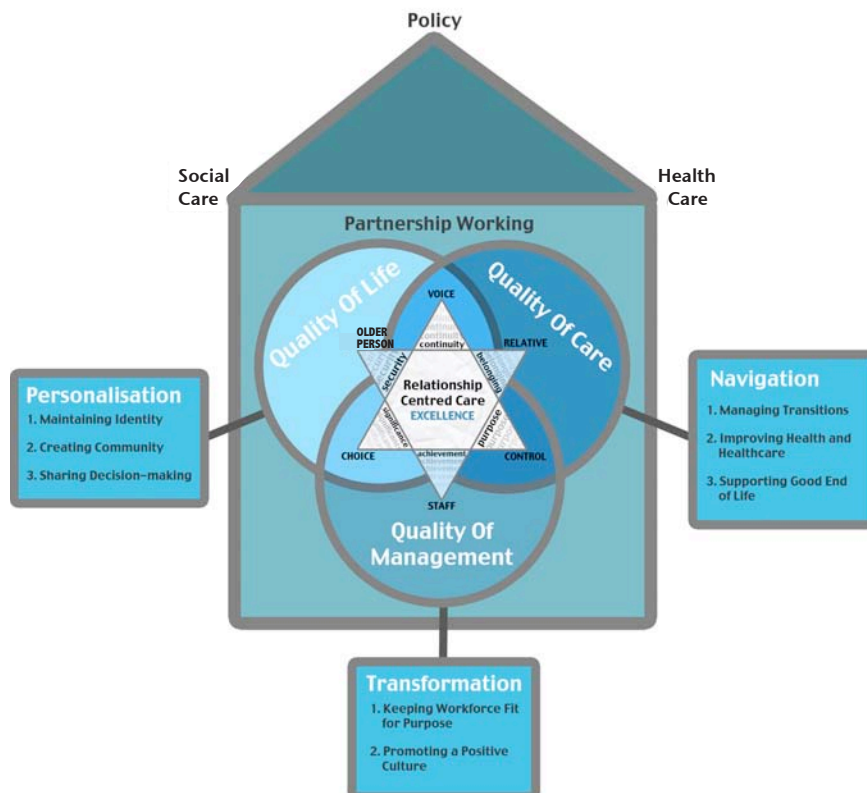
Policy

Social Care

Health Care

Partnership Working

Quality Of Life

Quality Of Care

Quality Of Management

VOICE

OLDER PERSON

RELATIVE

continuity

security

belonging

Relationship Centred Care

EXCELLENCE

significance

purpose

CHOICE

achievement

CONTROL

STAFF

Personalisation

1. Maintaining Identity

2. Creating Community

3. Sharing Decision-making

Navigation

1. Managing Transitions

2. Improving Health and Healthcare

3. Supporting Good End of Life

Transformation

1. Keeping Workforce Fit for Purpose

2. Promoting a Positive Culture